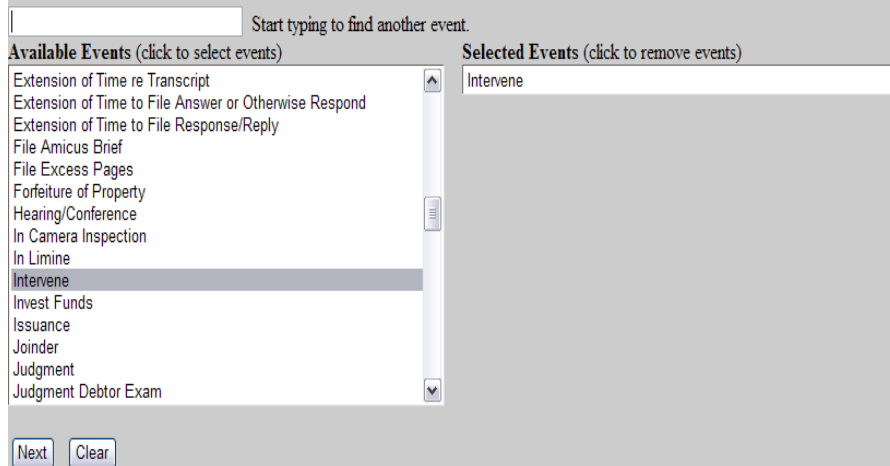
Start typing to find another event.

**Available Events** (click to select events)

Extension of Time re Transcript
Extension of Time to File Answer or Otherwise Respond
Extension of Time to File Response/Reply
File Amicus Brief
File Excess Pages
Forfeiture of Property
Hearing/Conference
In Camera Inspection
In Limine
Intervene
Invest Funds
Issuance
Joinder
Judgment
Judgment Debtor Exam

**Selected Events** (click to remove events)

Intervene

Next
Clear